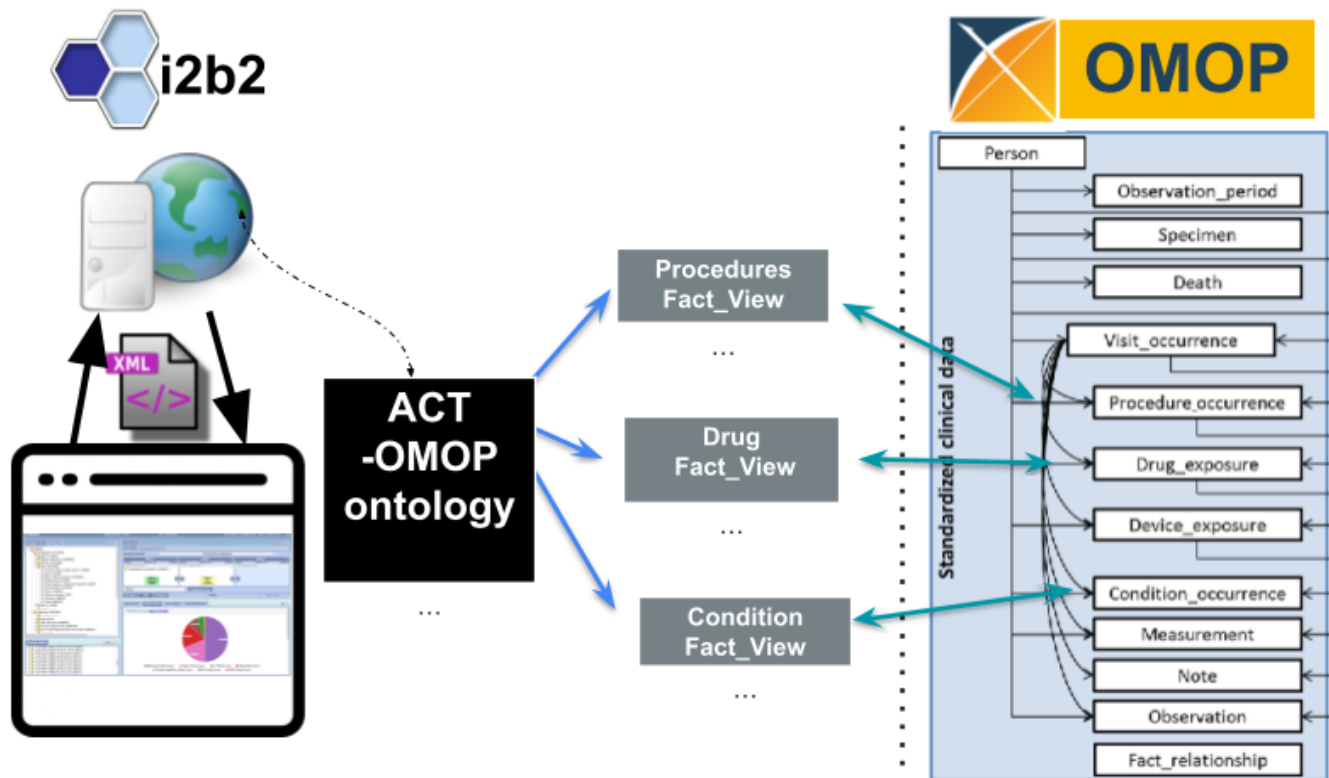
i2b2

XML
</>

ACT
-OMOP
ontology

...

Procedures
Fact_View

...

Drug
Fact_View

...

Condition
Fact_View

...

OMOP

Standardized clinical data

Person
Observation_period
Specimen
Death
Visit_occurrence
Procedure_occurrence
Drug_exposure
Device_exposure
Condition_occurrence
Measurement
Note
Observation
Fact_relationship